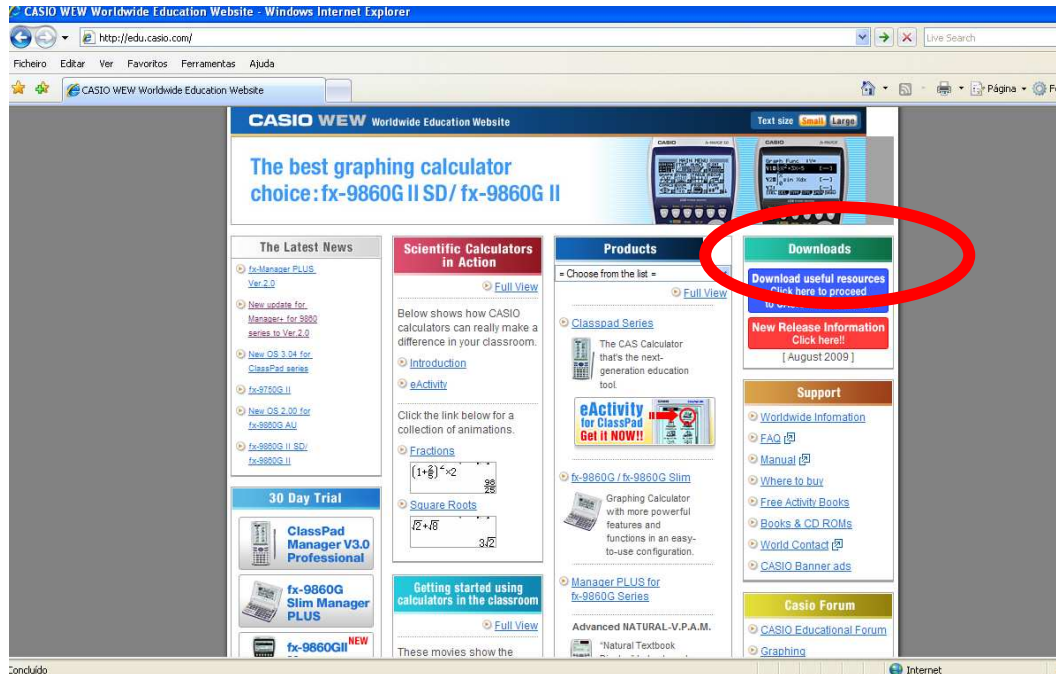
CASIO WEW Worldwide Education Website - Windows Internet Explorer

http://edu.casio.com/

Live Search

Ficheiro Editar Ver Favoritos Ferramentas Ajuda

CASIO WEW Worldwide Education Website

Página

CASIO WEW Worldwide Education Website

Text size Small Large

The best graphing calculator choice: fx-9860G II SD/ fx-9860G II

The Latest News

fx-Manager PLUS Ver.2.0

New update for Manager+ for 9860 series to Ver.2.0

New OS 3.04 for ClassPad series

fx-9750G II

New OS 2.00 for fx-9860G AU

fx-9860G II SD/ fx-9860G II

Scientific Calculators in Action

Full View

Below shows how CASIO calculators can really make a difference in your classroom.

Introduction

eActivity

Click the link below for a collection of animations.

Fractions

$(1+\frac{2}{5})^2\times 2$

$\frac{98}{25}$

Square Roots

$\sqrt{2}+\sqrt{8}$

$3\sqrt{2}$

Products

= Choose from the list =

Full View

Classpad Series

The CAS Calculator that's the next-generation education tool.

eActivity for ClassPad Get it NOW!!

fx-9860G / fx-9860G Slim

Graphing Calculator with more powerful features and functions in an easy-to-use configuration.

Manager PLUS for fx-9860G Series

Advanced NATURAL-V.P.A.M.

"Natural Textbook

Downloads

Download useful resources Click here to proceed

New Release Information Click here!!

[ August 2009 ]

Support

Worldwide Infomation

FAQ

Manual

Where to buy

Free Activity Books

Books & CD ROMs

World Contact

CASIO Banner ads

Casio Forum

CASIO Educational Forum

Graphing

30 Day Trial

ClassPad Manager V3.0 Professional

fx-9860G Slim Manager PLUS

fx-9860GII NEW

Getting started using calculators in the classroom

Full View

These movies show the

Concluído

Internet